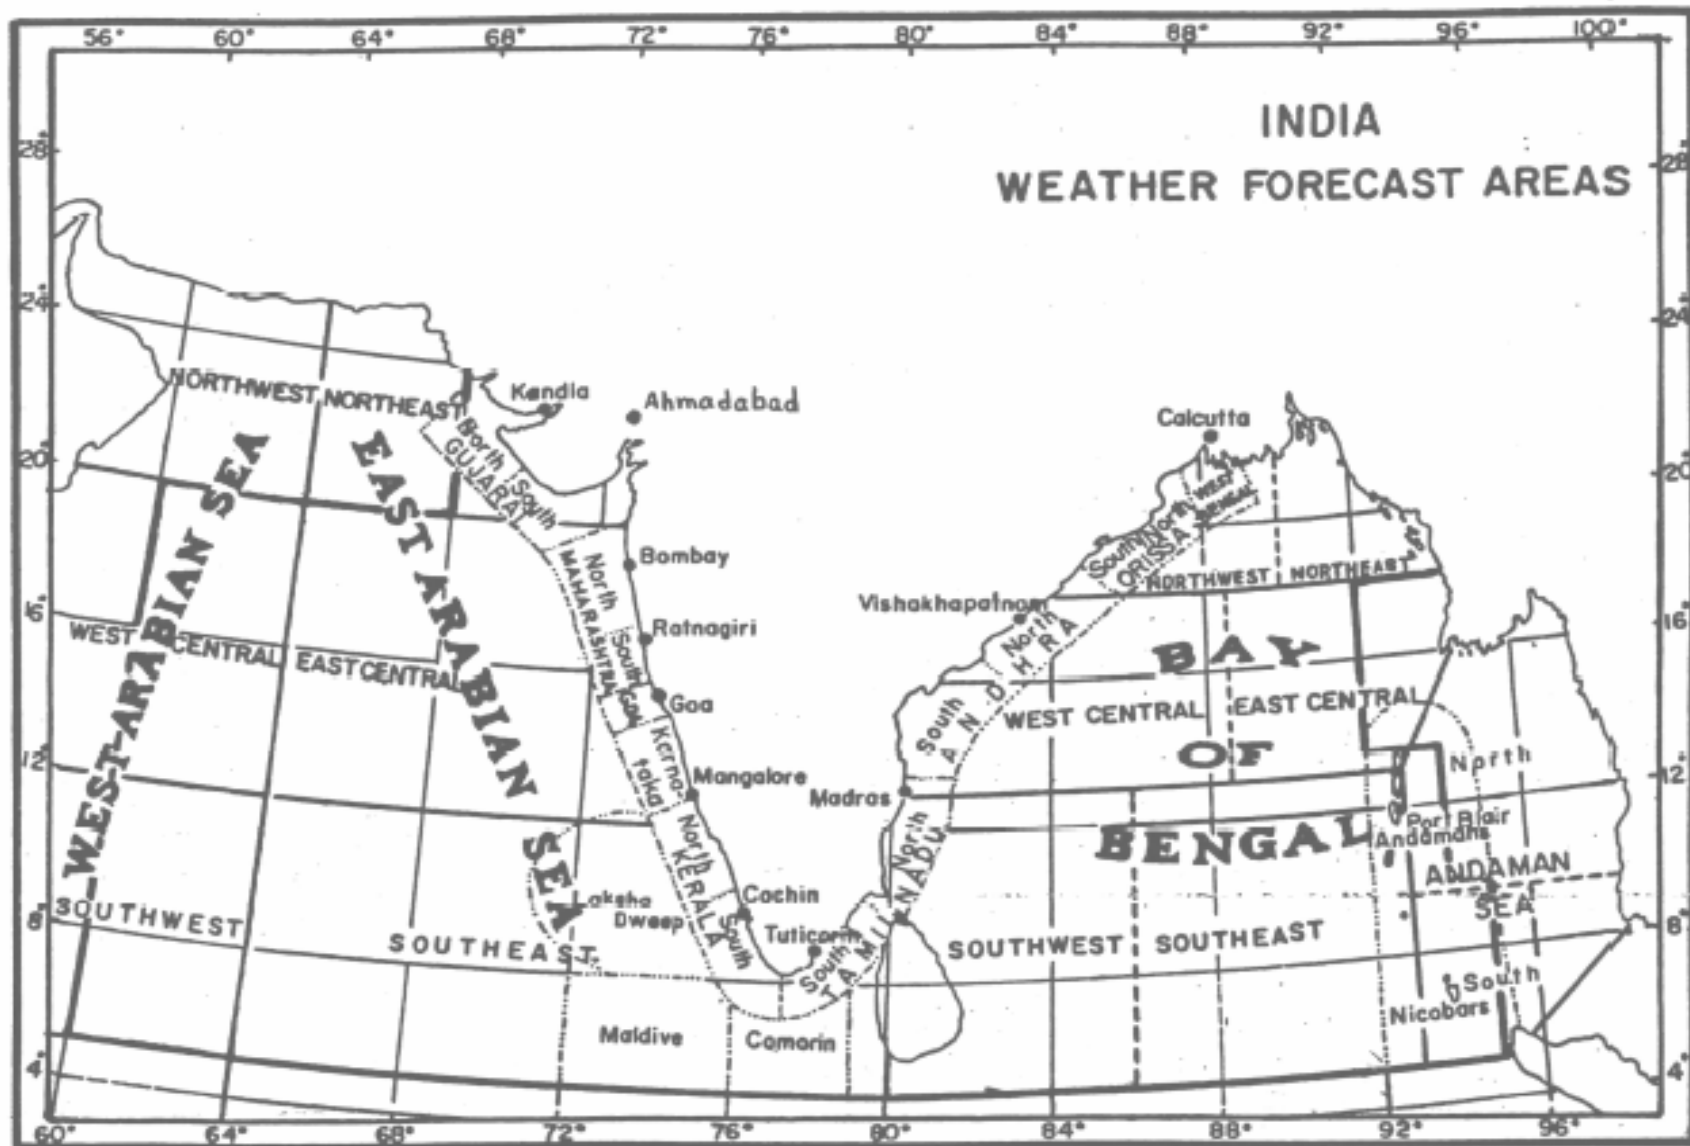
56° 60° 64° 68° 72° 76° 80° 84° 88° 92° 96° 100°

INDIA
WEATHER FORECAST AREAS

28° 24° 20° 16° 12° 8° 4°

NORTHWEST NORTHEAST
Kandla
Ahmadabad
North GUJARAT South
WEST ARABIAN SEA
EAST ARABIAN SEA
Bombay
North MAHARASHTRA South
Ratnagiri
Goa
Goa
Karnataka
Mangalore
North KERALA South
Cochin
Laksha Dweep
WEST CENTRAL EAST CENTRAL
SOUTHWEST
SOUTHEAST
Maldive
Comorin
Tuticorin
South TAMIL NADU North
Madras
South ANDHRA North
Vishakhapatnam
Calcutta
South ORISSA North
WEST BENGAL
NORTHWEST NORTHEAST
BAY OF BENGAL
WEST CENTRAL EAST CENTRAL
SOUTHWEST SOUTHEAST
North
Port Blair
Andamans
ANDAMAN SEA
South
Nicobars

60° 64° 68° 72° 76° 80° 84° 88° 92° 96°